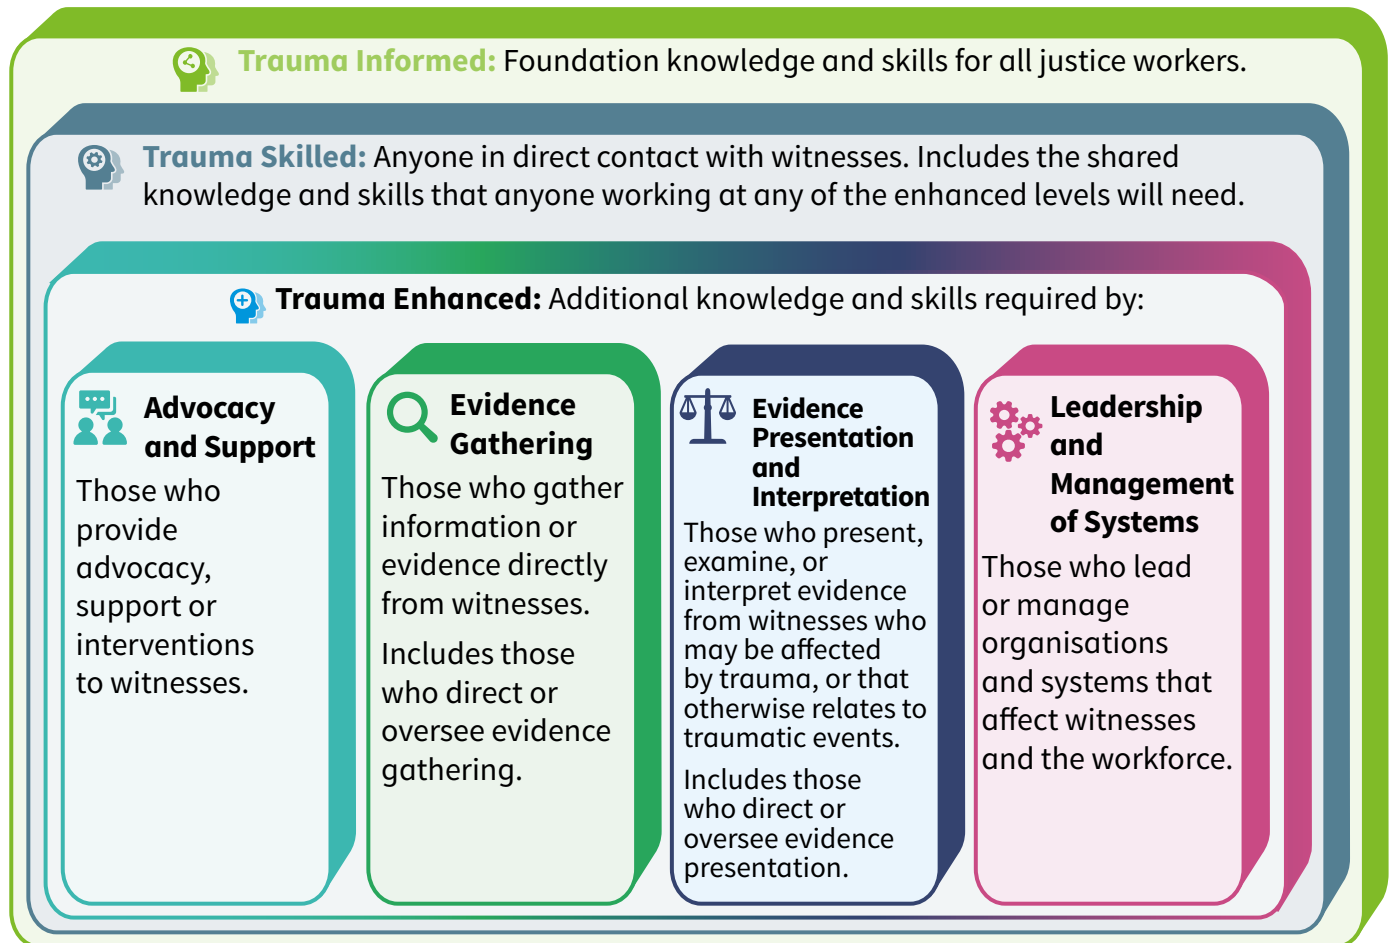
Trauma Informed: Foundation knowledge and skills for all justice workers.

Trauma Skilled: Anyone in direct contact with witnesses. Includes the shared knowledge and skills that anyone working at any of the enhanced levels will need.

Trauma Enhanced: Additional knowledge and skills required by:

Advocacy and Support

Those who provide advocacy, support or interventions to witnesses.

Evidence Gathering

Those who gather information or evidence directly from witnesses.

Includes those who direct or oversee evidence gathering.

Evidence Presentation and Interpretation

Those who present, examine, or interpret evidence from witnesses who may be affected by trauma, or that otherwise relates to traumatic events.

Includes those who direct or oversee evidence presentation.

Leadership and Management of Systems

Those who lead or manage organisations and systems that affect witnesses and the workforce.